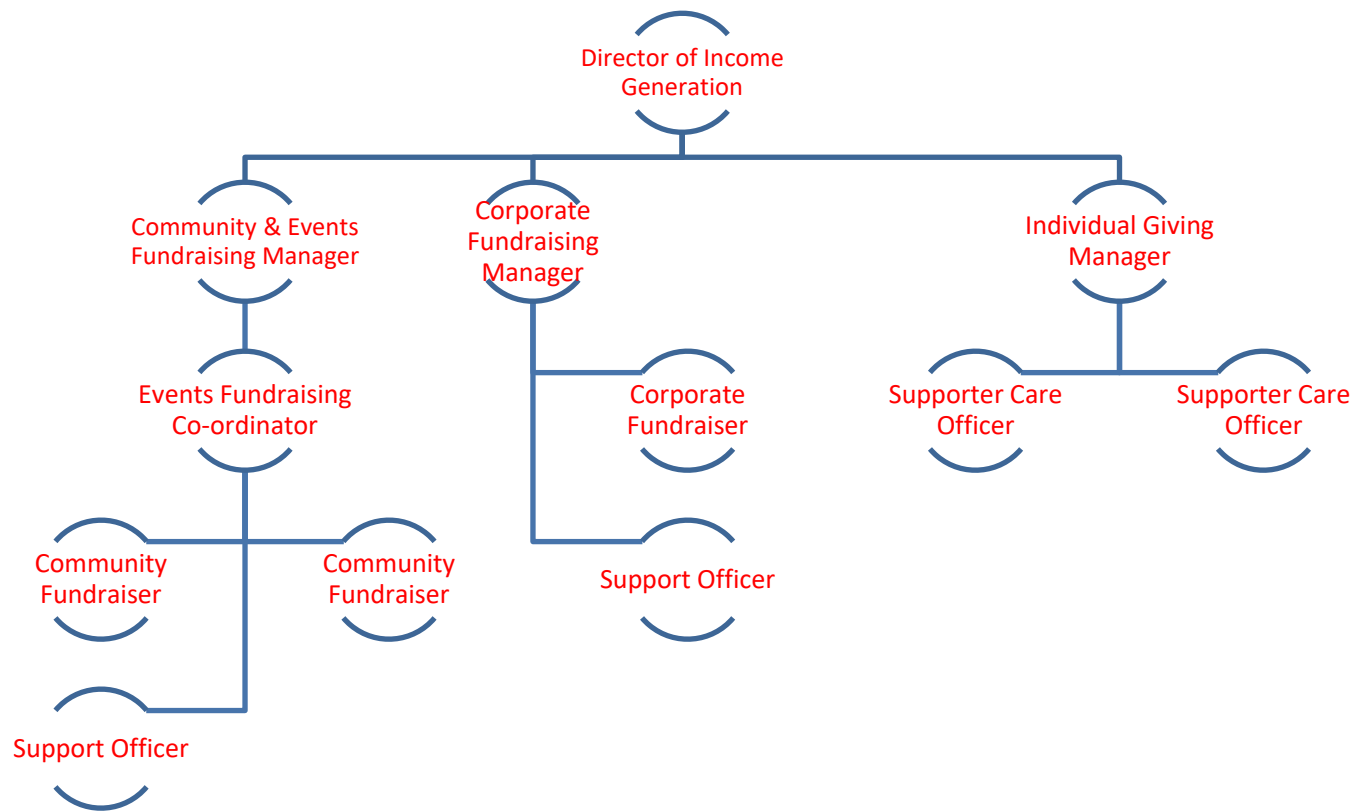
Director of Income Generation

Community & Events Fundraising Manager

Corporate Fundraising Manager

Individual Giving Manager

Events Fundraising Co-ordinator

Corporate Fundraiser

Supporter Care Officer

Supporter Care Officer

Community Fundraiser

Community Fundraiser

Support Officer

Support Officer